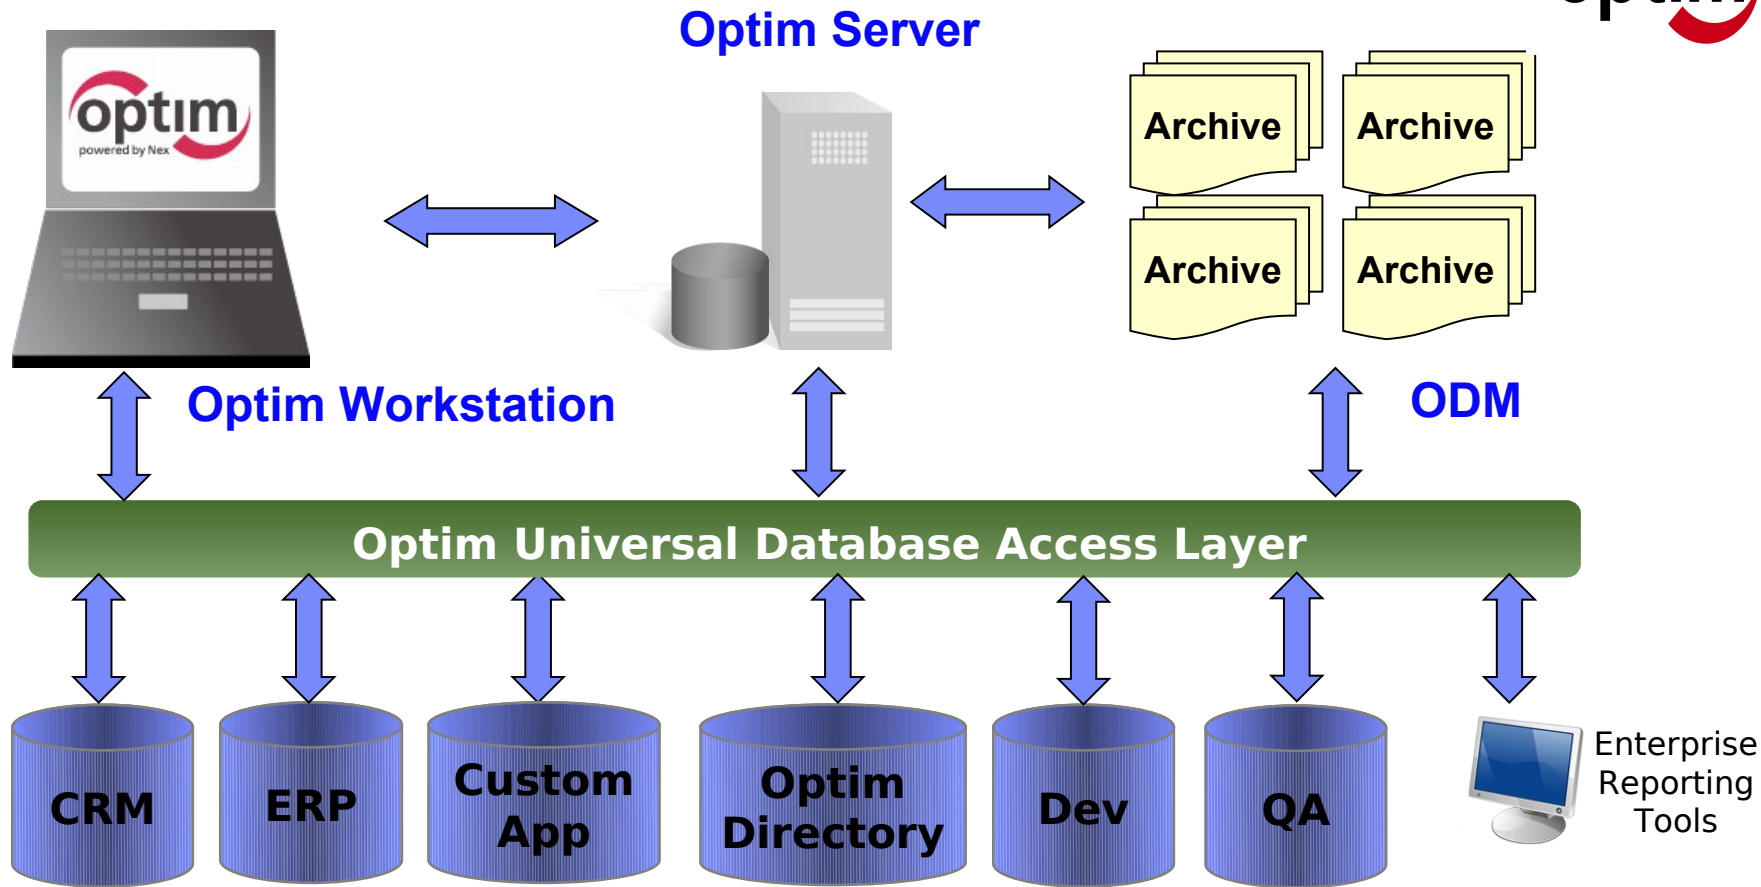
optim
powered by Nex

Optim Server

Archive
Archive
Archive
Archive

Optim Workstation

ODM

Optim Universal Database Access Layer

CRM
ERP
Custom App
Optim Directory
Dev
QA

Enterprise Reporting Tools